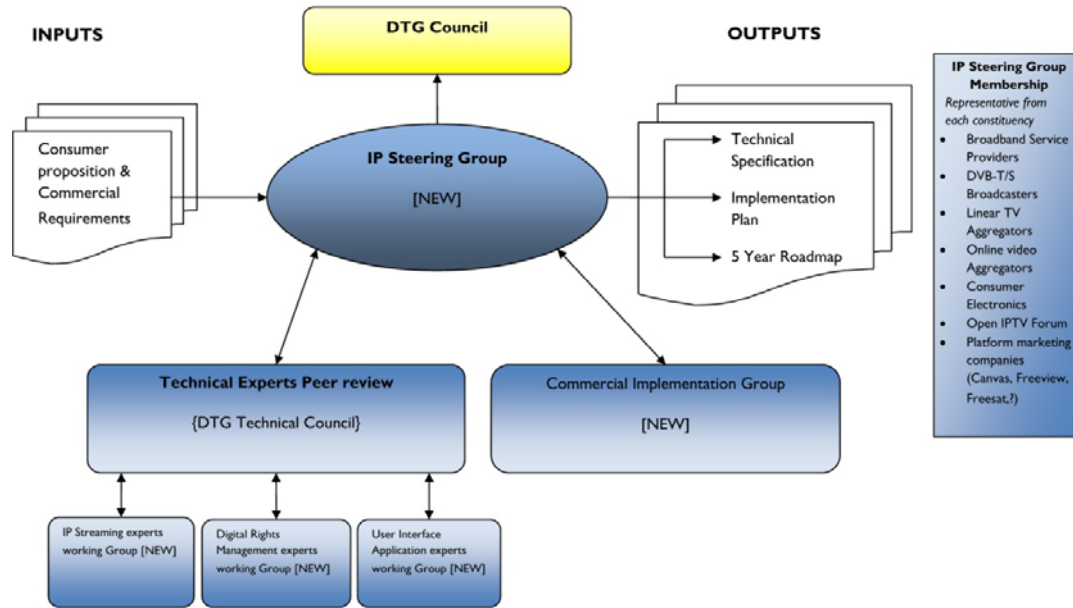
INPUTS

DTG Council

OUTPUTS

Consumer proposition & Commercial Requirements

IP Steering Group

[NEW]

Technical Specification

Implementation Plan

5 Year Roadmap

IP Steering Group Membership

Representative from each constituency

- Broadband Service Providers
- DVB-T/S Broadcasters
- Linear TV Aggregators
- Online video Aggregators
- Consumer Electronics
- Open IPTV Forum
- Platform marketing companies (Canvas, Freeview, Freesat,?)

Technical Experts Peer review

{DTG Technical Council}

Commercial Implementation Group

[NEW]

IP Streaming experts working Group [NEW]

Digital Rights Management experts working Group [NEW]

User Interface Application experts working Group [NEW]